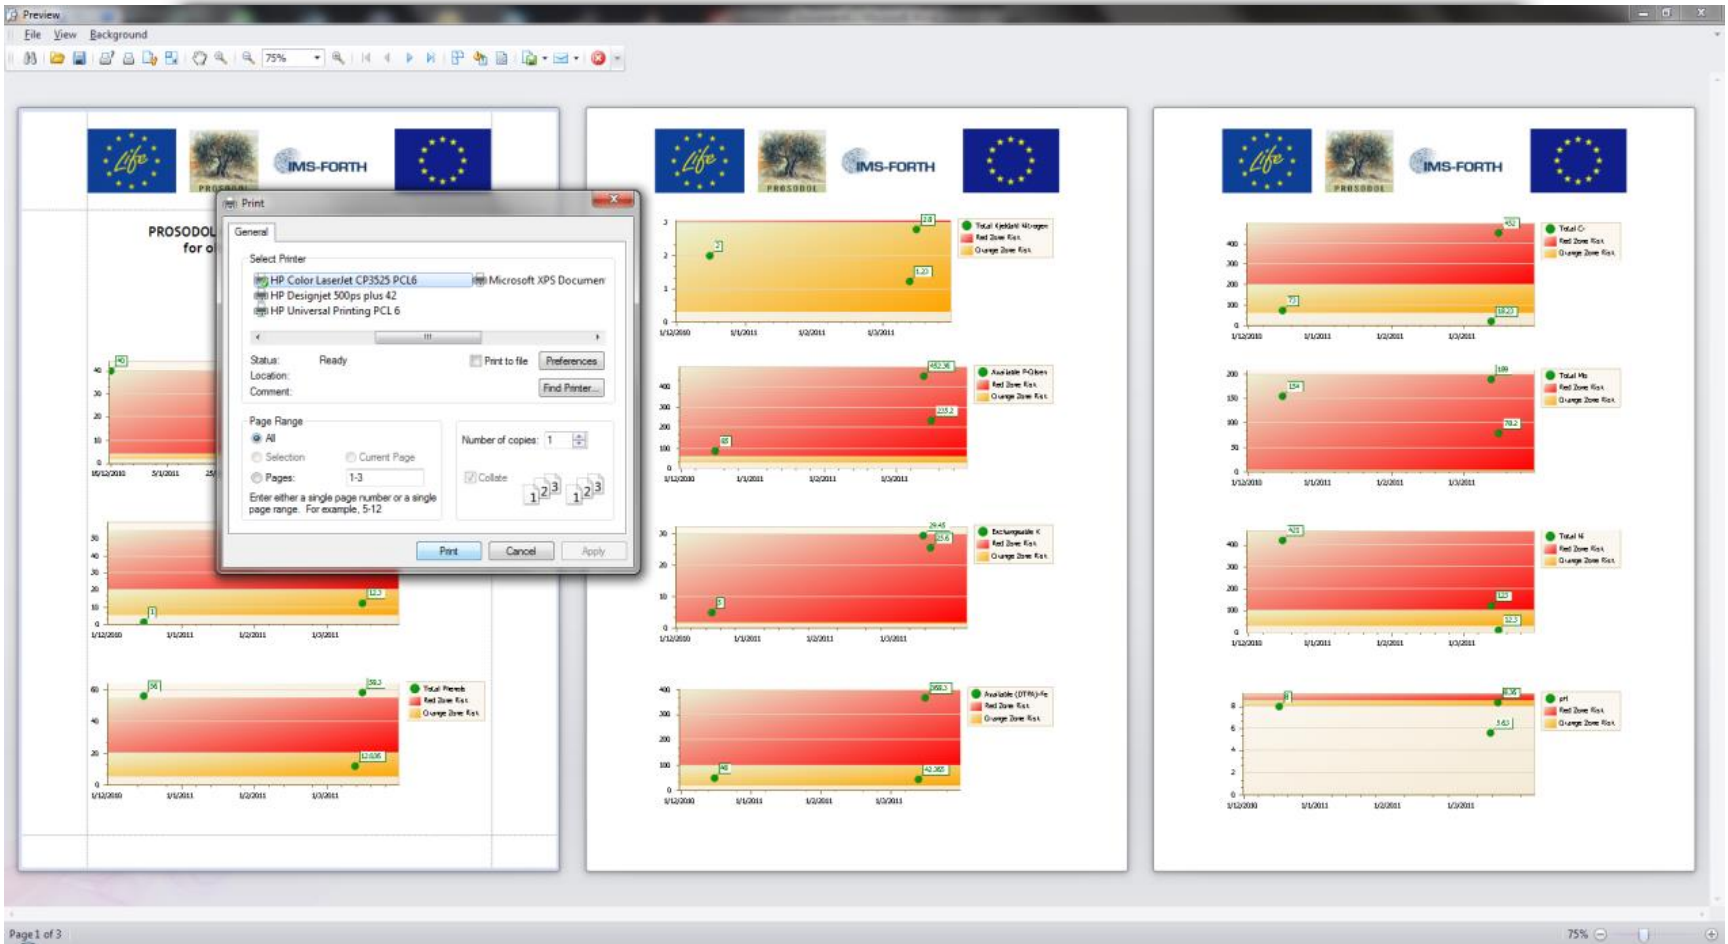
Preview
File View Background
75%

Life PROSODOL IMS-FORTH

PROSODOL
for o

Print
General
Select Printer
HP Color LaserJet CP3525 PCL6
Microsoft XPS Documen
HP Designjet 500ps plus 42
HP Universal Printing PCL 6
Status: Ready
Location:
Comment:
Print to file
Preferences
Find Printer...
Page Range
All
Selection
Current Page
Pages: 1-3
Enter either a single page number or a single page range. For example, 5-12
Number of copies: 1
Collate
Print
Cancel
Apply

Total Phenols
Red Zone Risk
Orange Zone Risk

Total Kjeldahl Nitrogen
Red Zone Risk
Orange Zone Risk

Available P-Olsen
Red Zone Risk
Orange Zone Risk

Exchangeable K
Red Zone Risk
Orange Zone Risk

Available (DTPA)-Fe
Red Zone Risk
Orange Zone Risk

Total C
Red Zone Risk
Orange Zone Risk

Total Mn
Red Zone Risk
Orange Zone Risk

Total N
Red Zone Risk
Orange Zone Risk

pH
Red Zone Risk
Orange Zone Risk

1/12/2010 1/1/2011 1/2/2011 1/3/2011

Page 1 of 3
75%